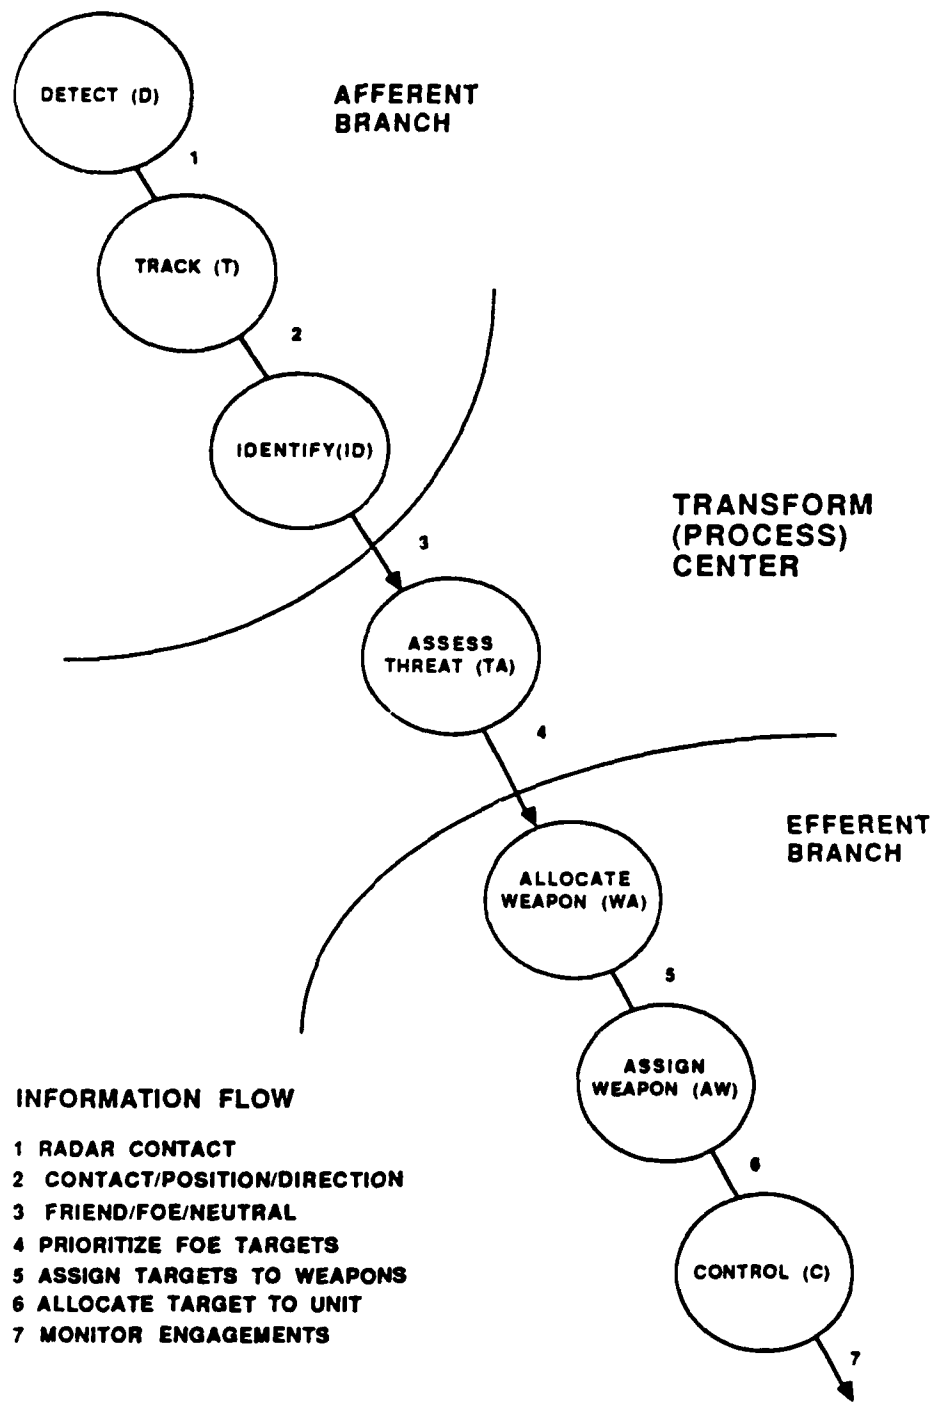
DETECT (D)

AFFERENT BRANCH

1

TRACK (T)

2

IDENTIFY(ID)

TRANSFORM (PROCESS) CENTER

3

ASSESS THREAT (TA)

4

EFFERENT BRANCH

ALLOCATE WEAPON (WA)

5

ASSIGN WEAPON (AW)

6

CONTROL (C)

7

INFORMATION FLOW

1 RADAR CONTACT
2 CONTACT/POSITION/DIRECTION
3 FRIEND/FOE/NEUTRAL
4 PRIORITIZE FOE TARGETS
5 ASSIGN TARGETS TO WEAPONS
6 ALLOCATE TARGET TO UNIT
7 MONITOR ENGAGEMENTS